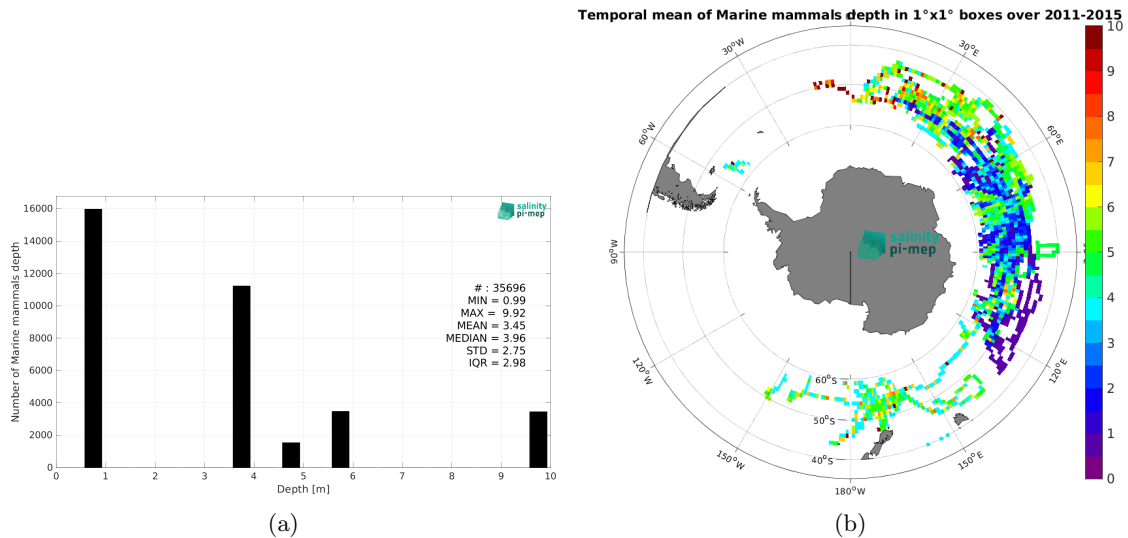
Temporal mean of Marine mammals depth in 1°x1° boxes over 2011-2015

salinity pi-mep

Number of Marine mammals depth

16000
14000
12000
10000
8000
6000
4000
2000
0

0 1 2 3 4 5 6 7 8 9 10
Depth [m]

# : 35696
MIN = 0.99
MAX = 9.92
MEAN = 3.45
MEDIAN = 3.96
STD = 2.75
IQR = 2.98

(a)

30°W
30°E
60°W
60°E
90°W
90°E
120°W
120°E
150°W
150°E
180°W
60°S
50°S
40°S

salinity pi-mep

10
9
8
7
6
5
4
3
2
1
0

(b)